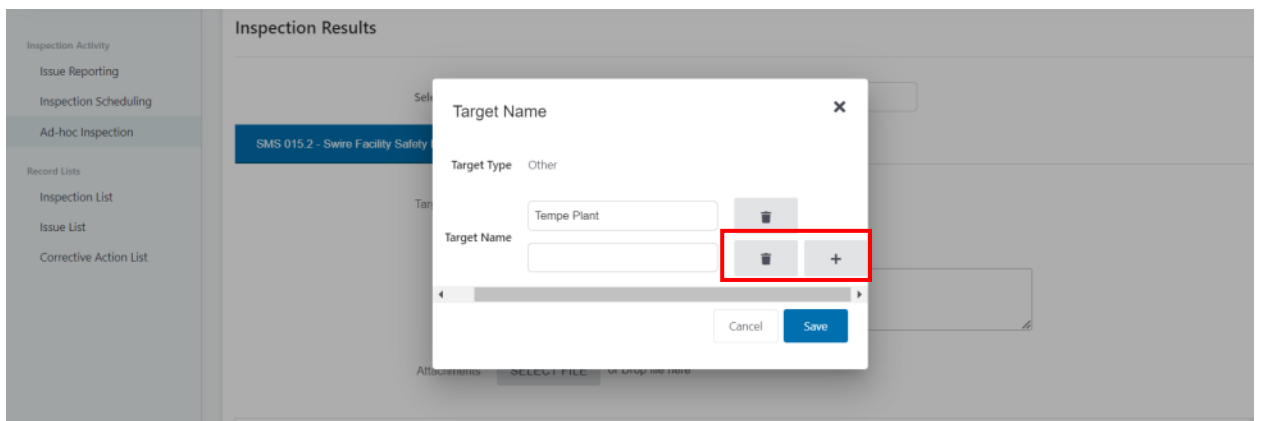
Inspection Activity
Issue Reporting
Inspection Scheduling
Ad-hoc Inspection
Record Lists
Inspection List
Issue List
Corrective Action List

Inspection Results

Sele

SMS 015.2 - Swire Facility Safety

Tar

Attachments SELECT FILE or Drop file here

Target Name
×
Target Type Other
Target Name
Tempe Plant
+
Cancel Save